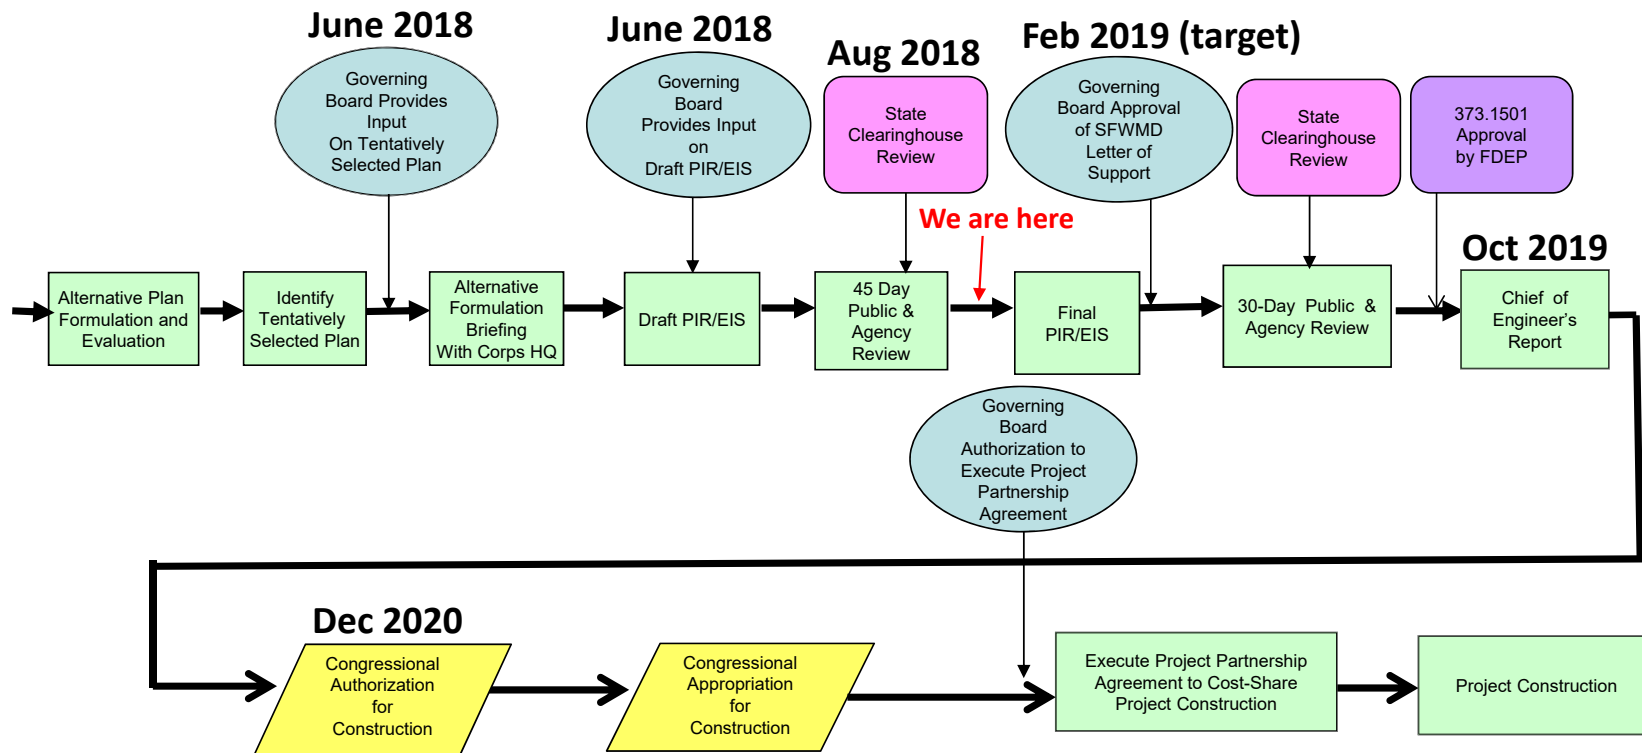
June 2018

Governing Board Provides Input On Tentatively Selected Plan

June 2018

Governing Board Provides Input on Draft PIR/EIS

Aug 2018

State Clearinghouse Review

Feb 2019 (target)

Governing Board Approval of SFWMD Letter of Support

State Clearinghouse Review

373.1501 Approval by FDEP

We are here

Oct 2019

Alternative Plan Formulation and Evaluation

Identify Tentatively Selected Plan

Alternative Formulation Briefing With Corps HQ

Draft PIR/EIS

45 Day Public & Agency Review

Final PIR/EIS

30-Day Public & Agency Review

Chief of Engineer's Report

Governing Board Authorization to Execute Project Partnership Agreement

Dec 2020

Congressional Authorization for Construction

Congressional Appropriation for Construction

Execute Project Partnership Agreement to Cost-Share Project Construction

Project Construction